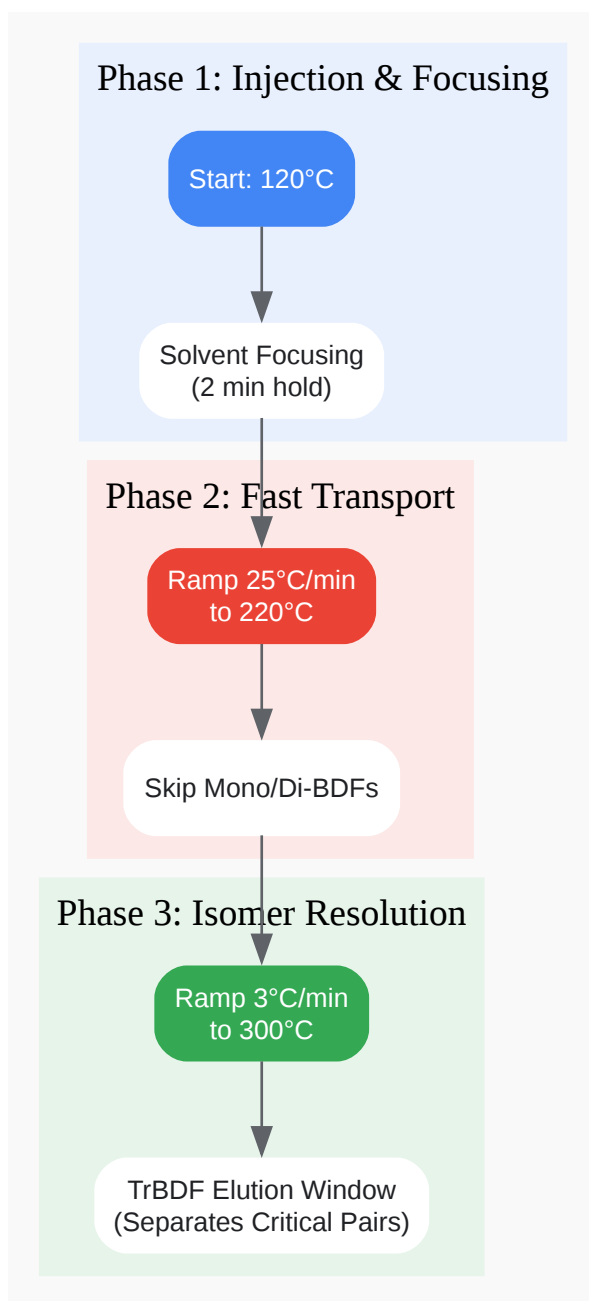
Phase 1: Injection & Focusing

Start: 120°C

Solvent Focusing
(2 min hold)

Phase 2: Fast Transport

Ramp 25°C/min
to 220°C

Skip Mono/Di-BDFs

Phase 3: Isomer Resolution

Ramp 3°C/min
to 300°C

TrBDF Elution Window
(Separates Critical Pairs)